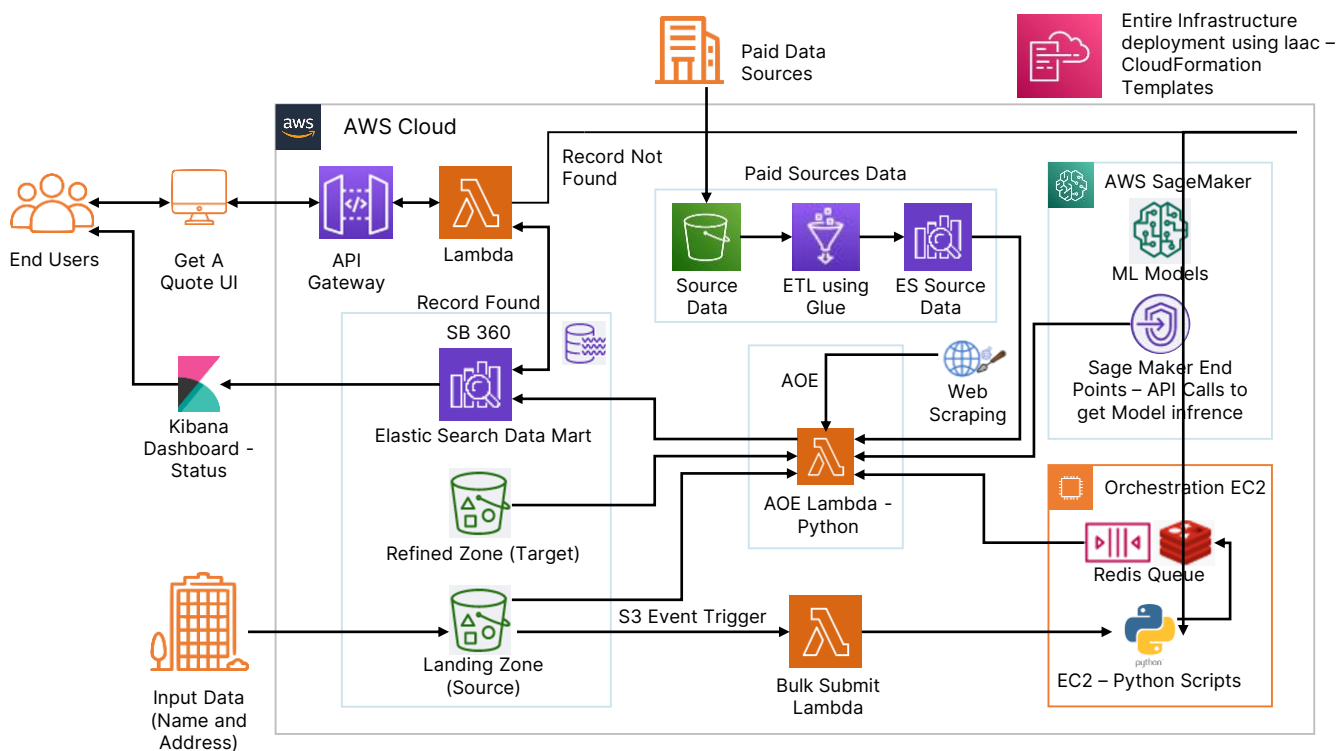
Paid Data Sources

Entire Infrastructure deployment using Iaac – CloudFormation Templates

aws

AWS Cloud

Record Not Found

Paid Sources Data

AWS SageMaker

End Users

Get A Quote UI

API Gateway

Lambda

Source Data

ETL using Glue

ES Source Data

ML Models

Record Found

SB 360

Sage Maker End Points – API Calls to get Model infrence

AOE

Web Scraping

Kibana Dashboard - Status

Elastic Search Data Mart

AOE Lambda - Python

Orchestration EC2

Refined Zone (Target)

Redis Queue

S3 Event Trigger

python

Input Data (Name and Address)

Landing Zone (Source)

Bulk Submit Lambda

EC2 – Python Scripts